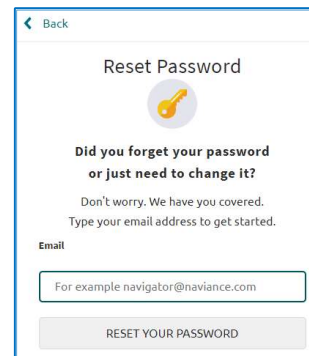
Back

Reset Password

Did you forget your password or just need to change it?

Don't worry. We have you covered. Type your email address to get started.

Email

For example navigator@naviance.com

RESET YOUR PASSWORD